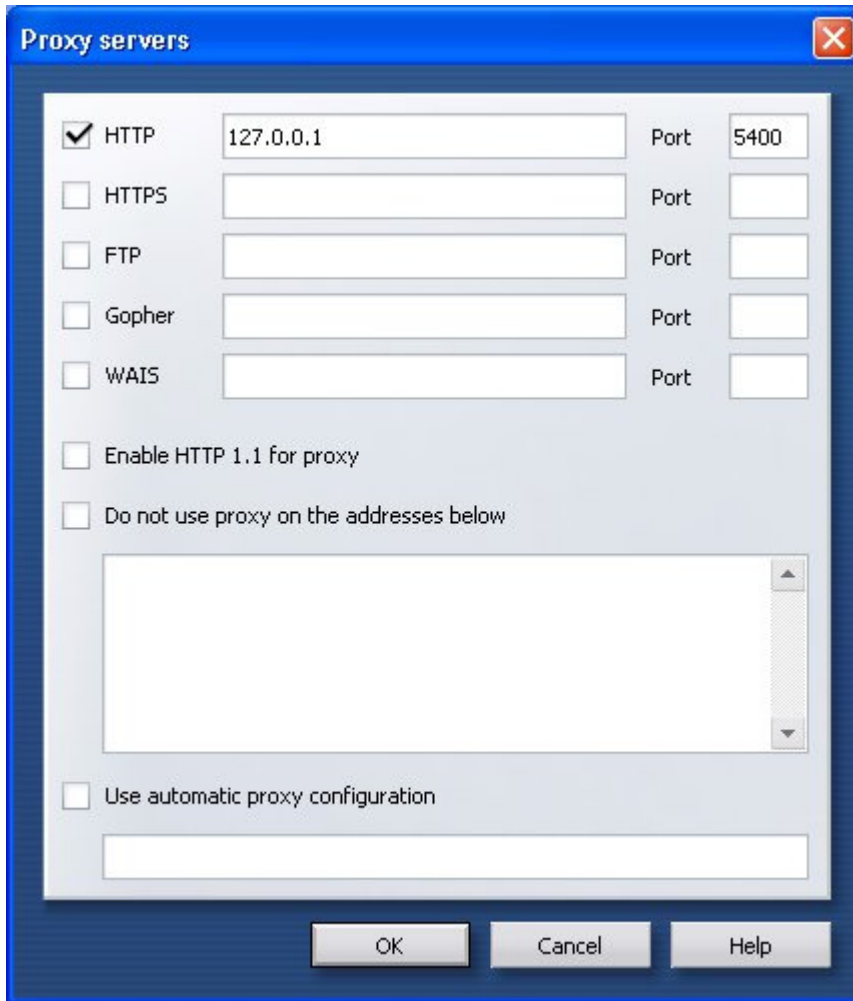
Proxy servers

HTTP 127.0.0.1 Port 5400

HTTPS Port

FTP Port

Gopher Port

WAIS Port

Enable HTTP 1.1 for proxy

Do not use proxy on the addresses below

Use automatic proxy configuration

OK Cancel Help